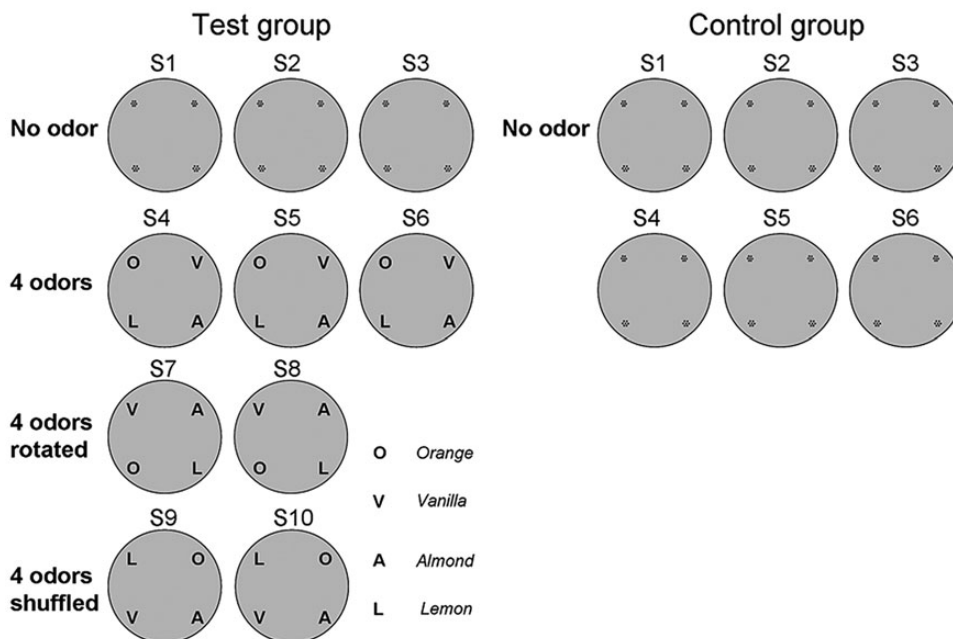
Test group

S1 S2 S3

No odor

S4 S5 S6

4 odors

O V O V O V

L A L A L A

S7 S8

4 odors rotated

V A V A

O L O L

S9 S10

4 odors shuffled

L O L O

V A V A

O Orange

V Vanilla

A Almond

L Lemon

Control group

S1 S2 S3

No odor

S4 S5 S6